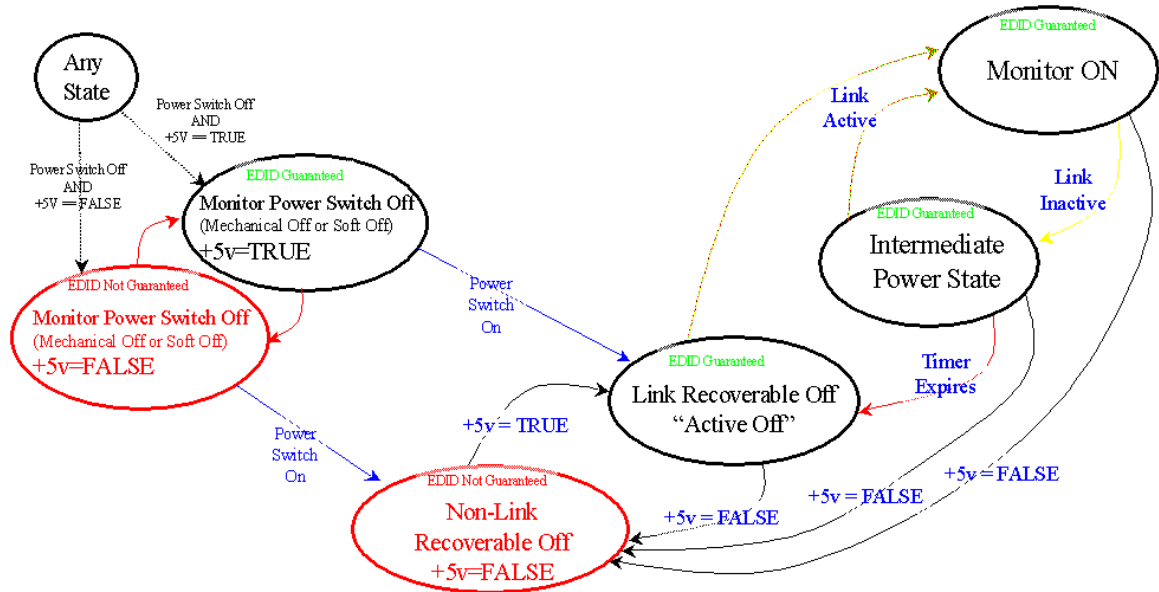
Any State

Power Switch Off AND +5V == TRUE

Power Switch Off AND +5V == FALSE

EDID Guaranteed
Monitor Power Switch Off
(Mechanical Off or Soft Off)
+5v=TRUE

EDID Not Guaranteed
Monitor Power Switch Off
(Mechanical Off or Soft Off)
+5v=FALSE

Power Switch On

Power Switch On

EDID Guaranteed
Monitor ON

Link Active

Link Inactive

EDID Guaranteed
Intermediate Power State

Timer Expires

EDID Guaranteed
Link Recoverable Off
"Active Off"

+5v = TRUE

EDID Not Guaranteed
Non-Link Recoverable Off
+5v=FALSE

+5v = FALSE

+5v = FALSE

+5v = FALSE